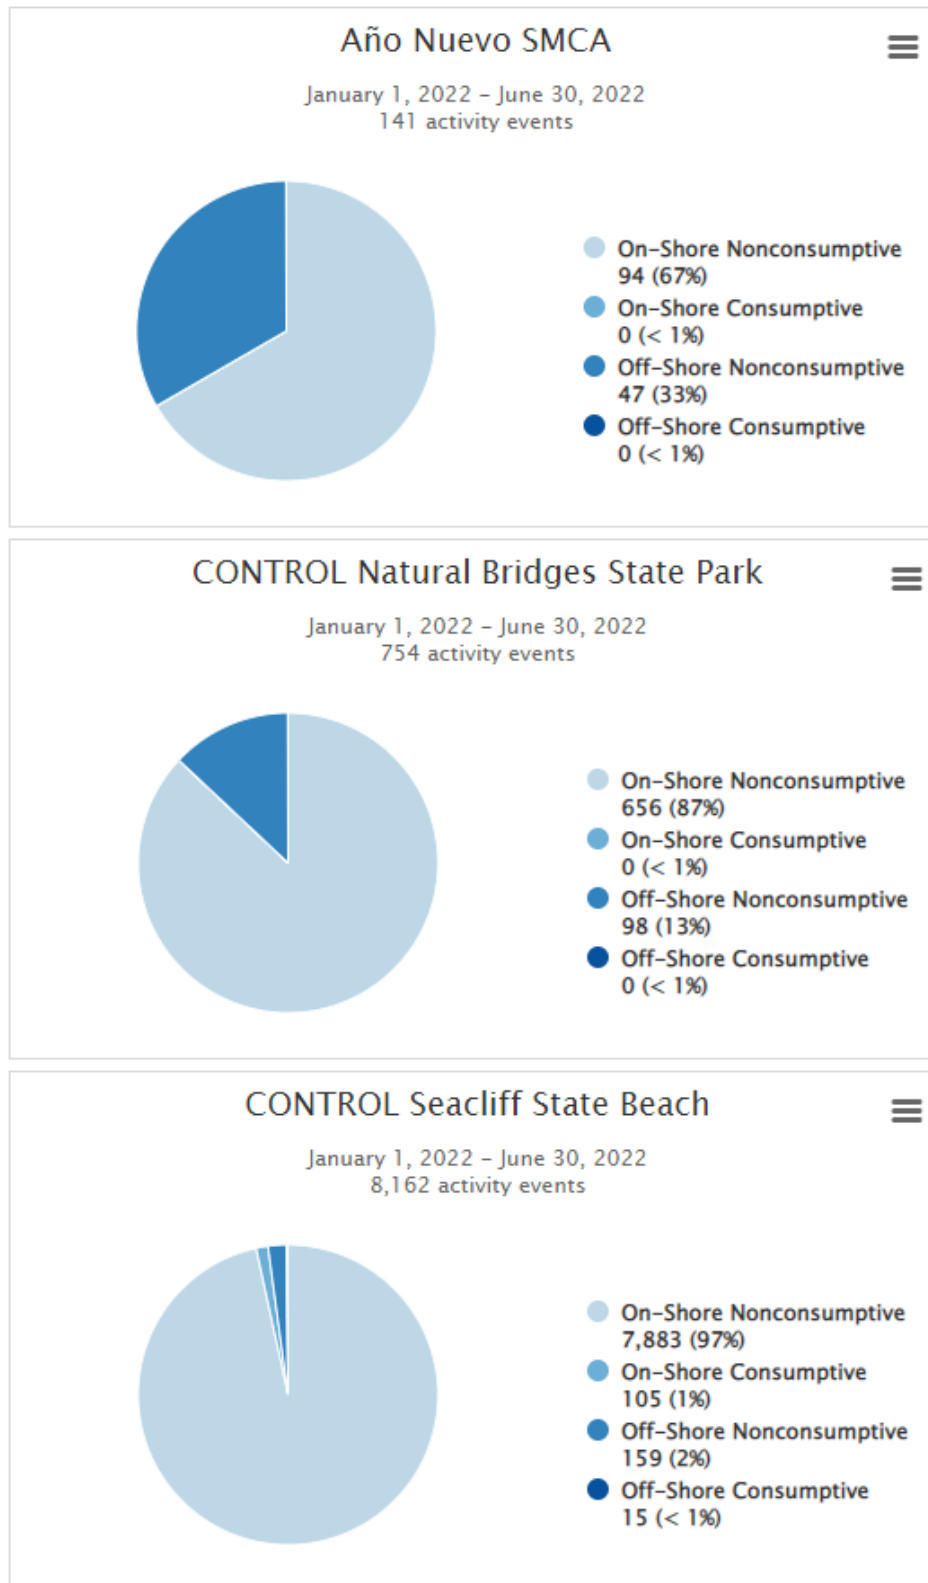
Año Nuevo SMCA

January 1, 2022 – June 30, 2022
141 activity events

On-Shore Nonconsumptive
94 (67%)
On-Shore Consumptive
0 (< 1%)
Off-Shore Nonconsumptive
47 (33%)
Off-Shore Consumptive
0 (< 1%)

CONTROL Natural Bridges State Park

January 1, 2022 – June 30, 2022
754 activity events

On-Shore Nonconsumptive
656 (87%)
On-Shore Consumptive
0 (< 1%)
Off-Shore Nonconsumptive
98 (13%)
Off-Shore Consumptive
0 (< 1%)

CONTROL Seacliff State Beach

January 1, 2022 – June 30, 2022
8,162 activity events

On-Shore Nonconsumptive
7,883 (97%)
On-Shore Consumptive
105 (1%)
Off-Shore Nonconsumptive
159 (2%)
Off-Shore Consumptive
15 (< 1%)